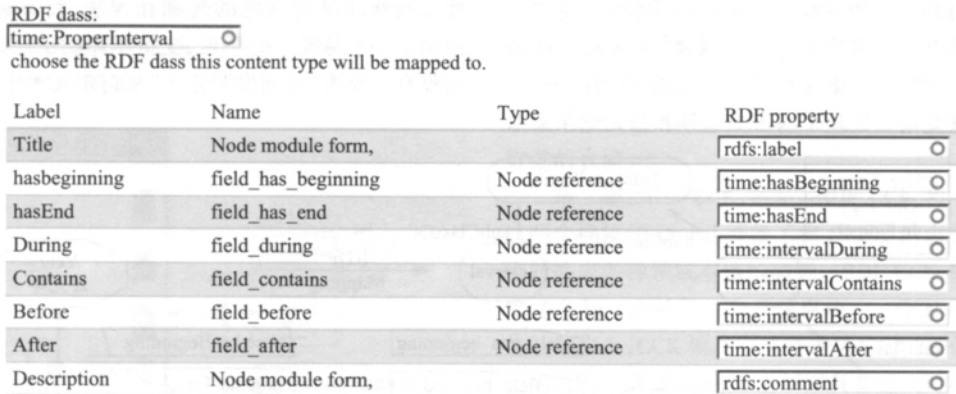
RDF dass:
time:ProperInterval
choose the RDF dass this content type will be mapped to.

| Label | Name | Type | RDF property |
|---|---|---|---|
| Title | Node module form, | | rdfs:label |
| hasbeginning | field_has_beginning | Node reference | time:hasBeginning |
| hasEnd | field_has_end | Node reference | time:hasEnd |
| During | field_during | Node reference | time:intervalDuring |
| Contains | field_contains | Node reference | time:intervalContains |
| Before | field_before | Node reference | time:intervalBefore |
| After | field_after | Node reference | time:intervalAfter |
| Description | Node module form, | | rdfs:comment |